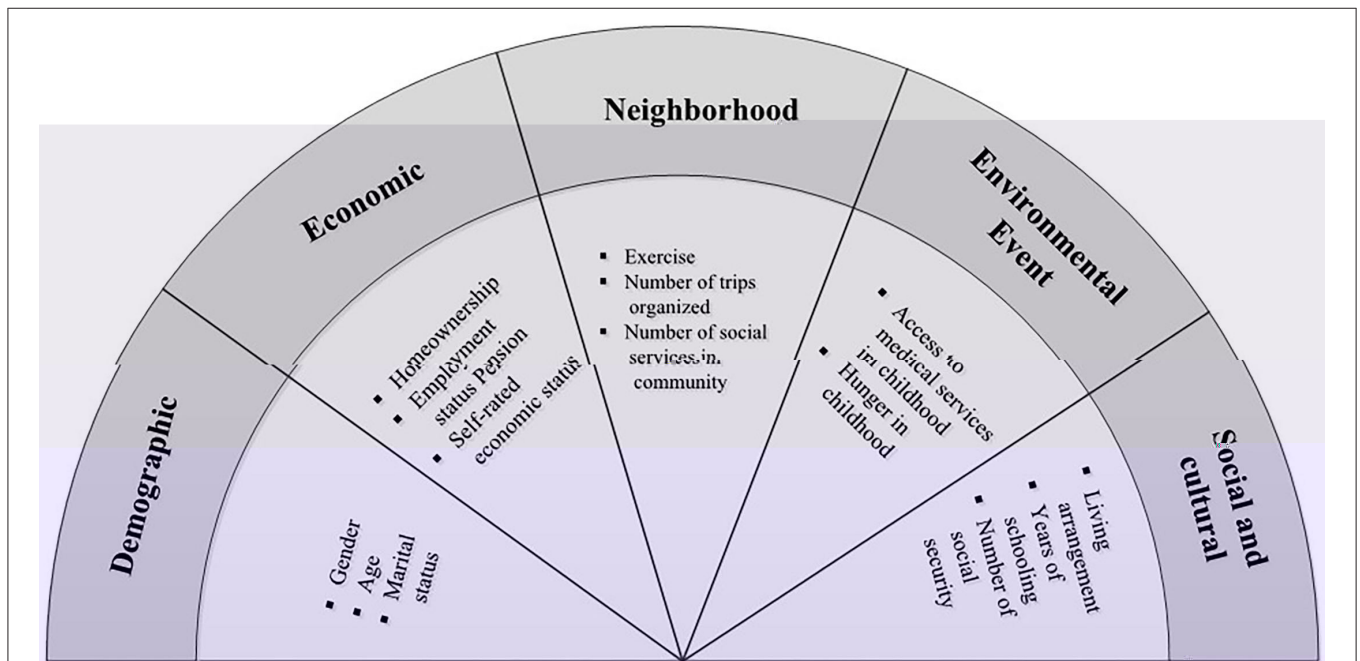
Demographic

Economic

Neighborhood

Environmental Event

Social and cultural

▪ Gender
▪ Age
▪ Marital status

▪ Homeownership
▪ Employment status Pension
▪ Self-rated economic status

▪ Exercise
▪ Number of trips organized
▪ Number of social services in community

▪ Access to medical services in childhood
▪ Hunger in childhood

▪ Living arrangement
▪ Years of schooling
▪ Number of social security